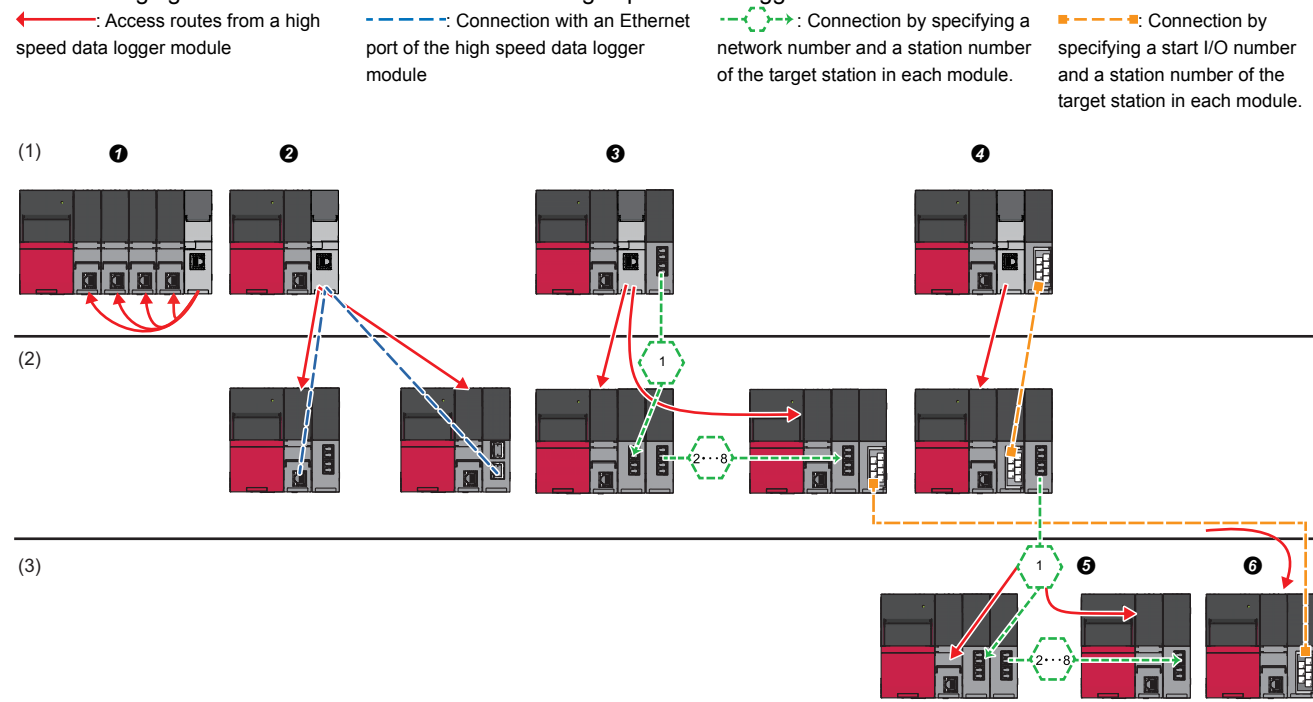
: Access routes from a high speed data logger module

: Connection with an Ethernet port of the high speed data logger module

: Connection by specifying a network number and a station number of the target station in each module.

: Connection by specifying a start I/O number and a station number of the target station in each module.

(1)

❶

❷

❸

❹

(2)

1

2・・・8

(3)

1

❺

❻

2・・・8